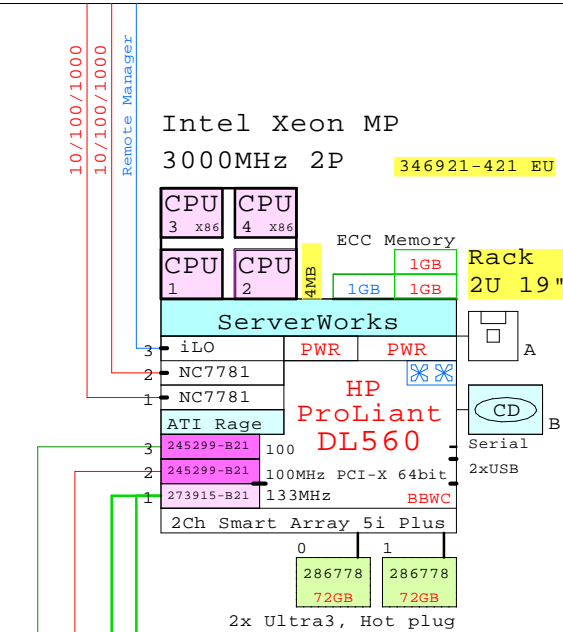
10/100/1000
10/100/1000
Remote Manager

Intel Xeon MP
3000MHz 2P

346921-421 EU

CPU
3 x86
CPU
4 x86
CPU
1
CPU
2
4MB

ECC Memory
1GB
1GB
1GB

Rack
2U 19"

ServerWorks

3 iLO
2 NC7781
1 NC7781
ATI Rage

PWR
PWR

HP
ProLiant
DL560

A

CD
B
Serial
2xUSB

3 245299-B21 100
2 245299-B21 100MHz PCI-X 64bit
1 273915-B21 133MHz
BBWC

2Ch Smart Array 5i Plus

0
1
286778
72GB
286778
72GB

2x Ultra3, Hot plug